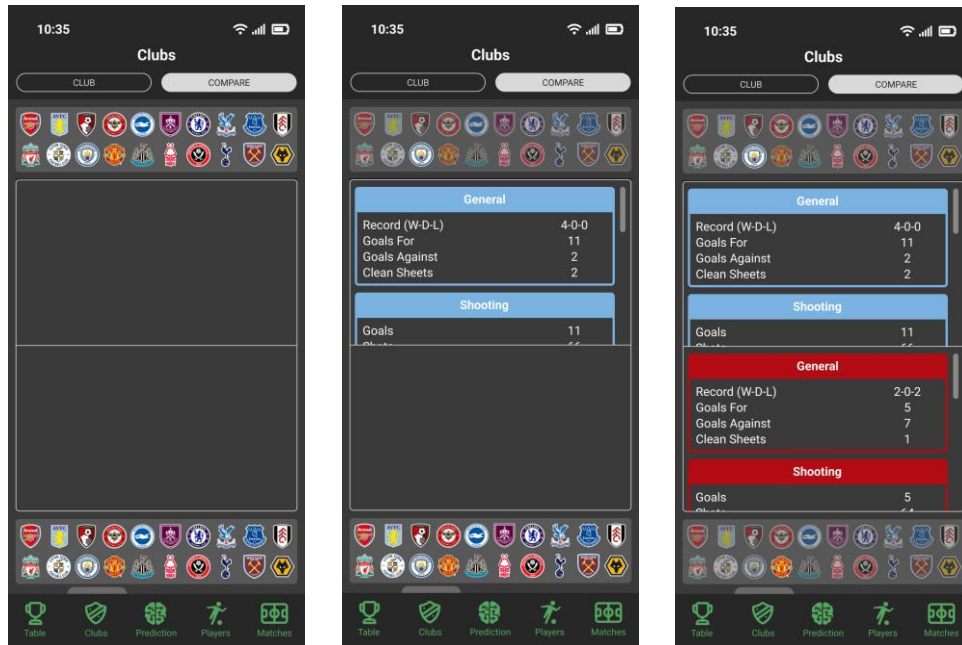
10:35

Clubs

CLUB COMPARE

Table Clubs Prediction Players Matches

10:35

Clubs

CLUB COMPARE

General

Record (W-D-L) 4-0-0
Goals For 11
Goals Against 2
Clean Sheets 2

Shooting

Goals 11

Table Clubs Prediction Players Matches

10:35

Clubs

CLUB COMPARE

General

Record (W-D-L) 4-0-0
Goals For 11
Goals Against 2
Clean Sheets 2

Shooting

Goals 11

General

Record (W-D-L) 2-0-2
Goals For 5
Goals Against 7
Clean Sheets 1

Shooting

Goals 5

Table Clubs Prediction Players Matches